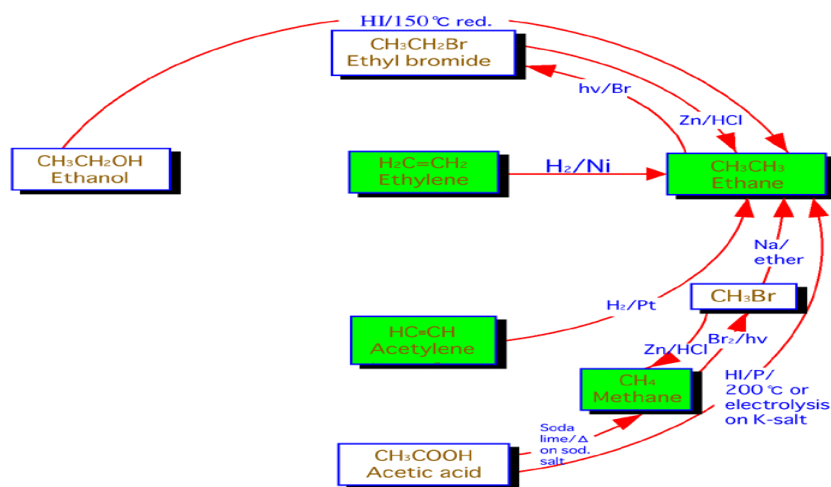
HI/150 ℃ red.

$CH_3CH_2Br$
Ethyl bromide

hv/Br

Zn/HCl

$CH_3CH_2OH$
Ethanol

$H_2C=CH_2$
Ethylene

$H_2/Ni$

$CH_3CH_3$
Ethane

Na/
ether

$CH_3Br$

$H_2/Pt$

$HC\equiv CH$
Acetylene

Zn/HCl

$Br_2/hv$

$CH_4$
Methane

HI/P/
200 ℃ or
electrolysis
on K-salt

Soda
lime/Δ
on sod.
salt

$CH_3COOH$
Acetic acid